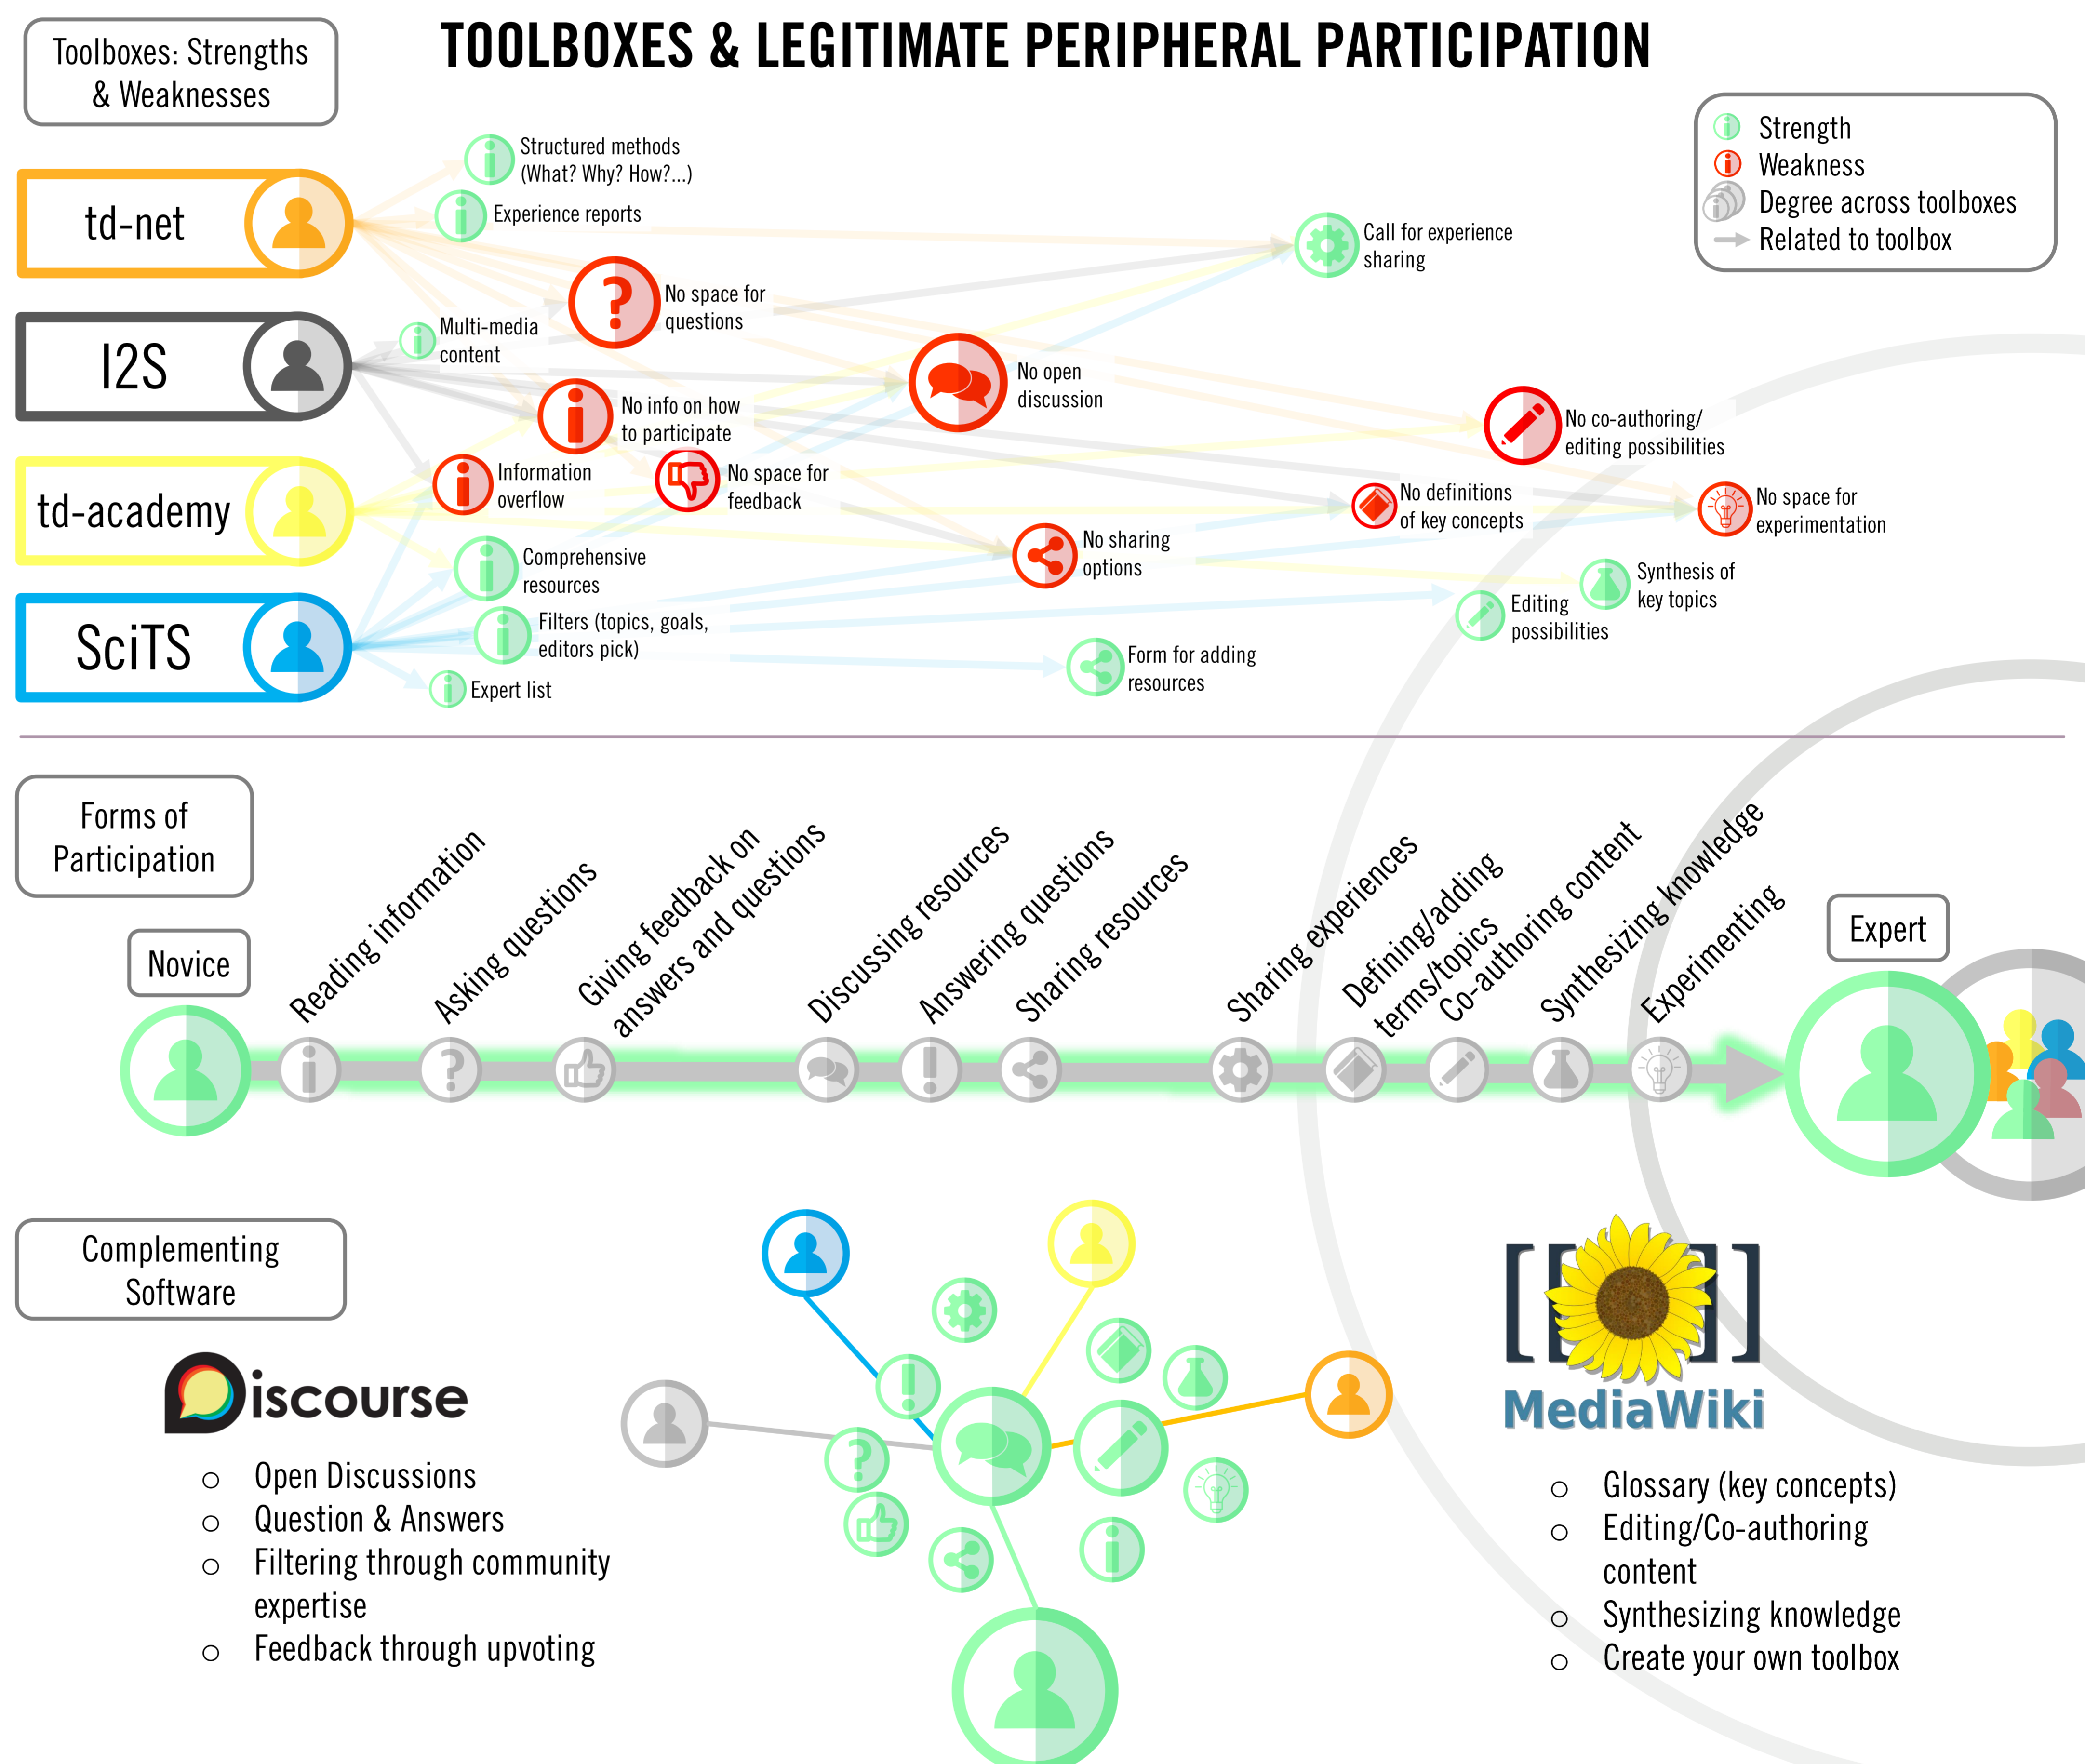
Toolboxes: Strengths & Weaknesses

TOOLBOXES & LEGITIMATE PERIPHERAL PARTICIPATION

Strength
Weakness
Degree across toolboxes
Related to toolbox

td-net
I2S
td-academy
SciTS

Structured methods (What? Why? How?...)
Experience reports
Call for experience sharing
No space for questions
Multi-media content
No open discussion
No info on how to participate
No co-authoring/ editing possibilities
Information overflow
No space for feedback
No definitions of key concepts
No space for experimentation
No sharing options
Comprehensive resources
Synthesis of key topics
Filters (topics, goals, editors pick)
Editing possibilities
Form for adding resources
Expert list

Forms of Participation

Novice
Reading information
Asking questions
Giving feedback on answers and questions
Discussing resources
Answering questions
Sharing resources
Sharing experiences
Defining/adding terms/topics
Co-authoring content
Synthesizing knowledge
Experimenting
Expert

Complementing Software

iscourse
Open Discussions
Question & Answers
Filtering through community expertise
Feedback through upvoting

MediaWiki
Glossary (key concepts)
Editing/Co-authoring content
Synthesizing knowledge
Create your own toolbox